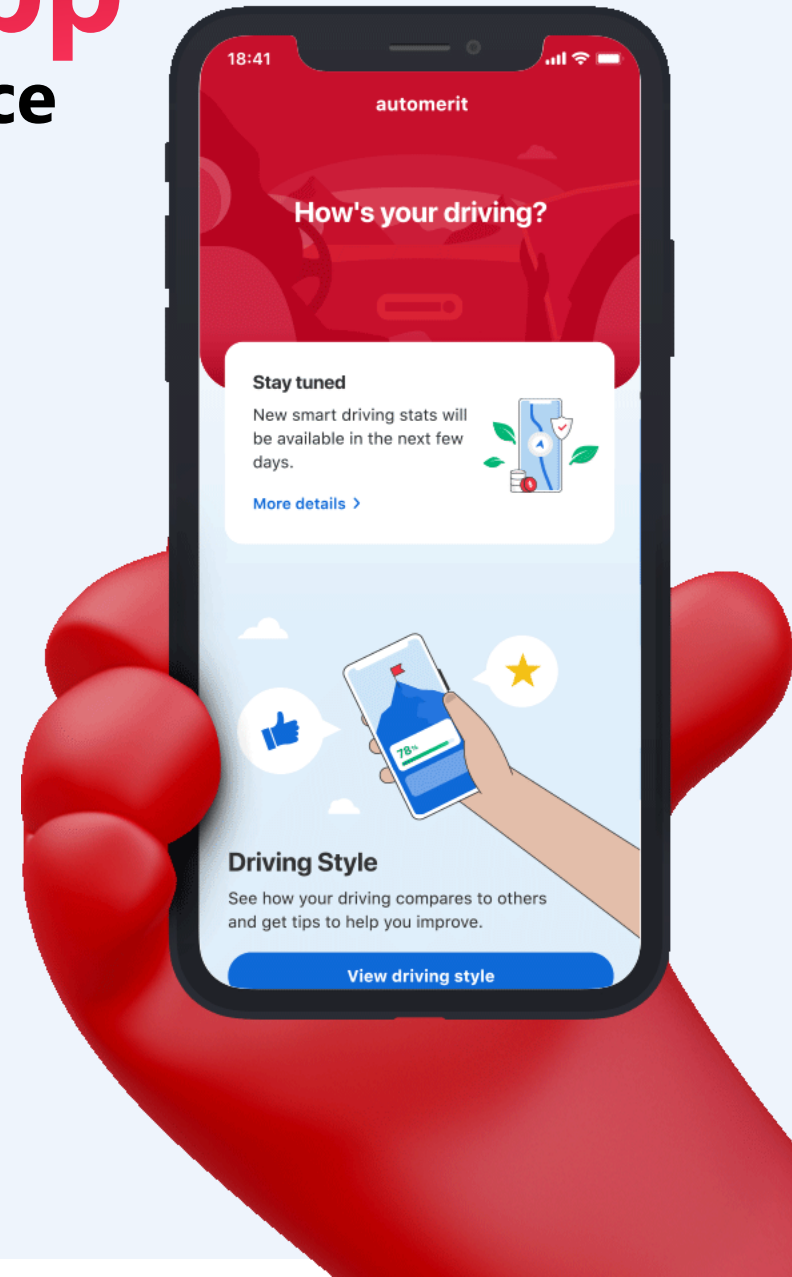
pp
ce

18:41

automerit

How's your driving?

Stay tuned

New smart driving stats will be available in the next few days.

More details >

78%

Driving Style

See how your driving compares to others and get tips to help you improve.

View driving style